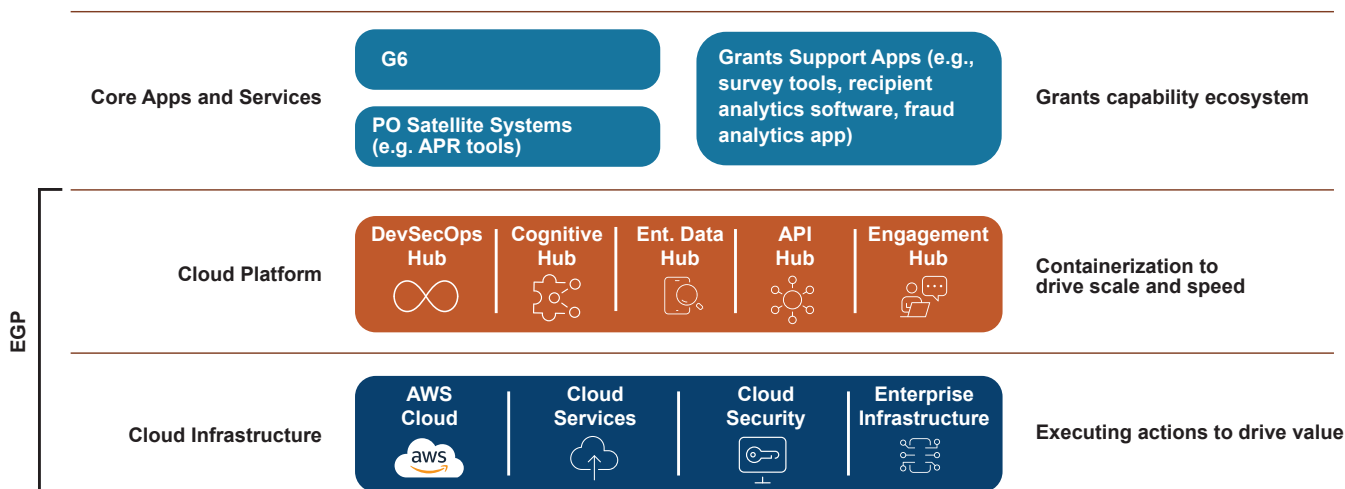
Core Apps and Services

G6

PO Satellite Systems (e.g. APR tools)

Grants Support Apps (e.g., survey tools, recipient analytics software, fraud analytics app)

Grants capability ecosystem

EGP

Cloud Platform

DevSecOps Hub

Cognitive Hub

Ent. Data Hub

API Hub

Engagement Hub

Containerization to drive scale and speed

Cloud Infrastructure

AWS Cloud

aws

Cloud Services

Cloud Security

Enterprise Infrastructure

Executing actions to drive value